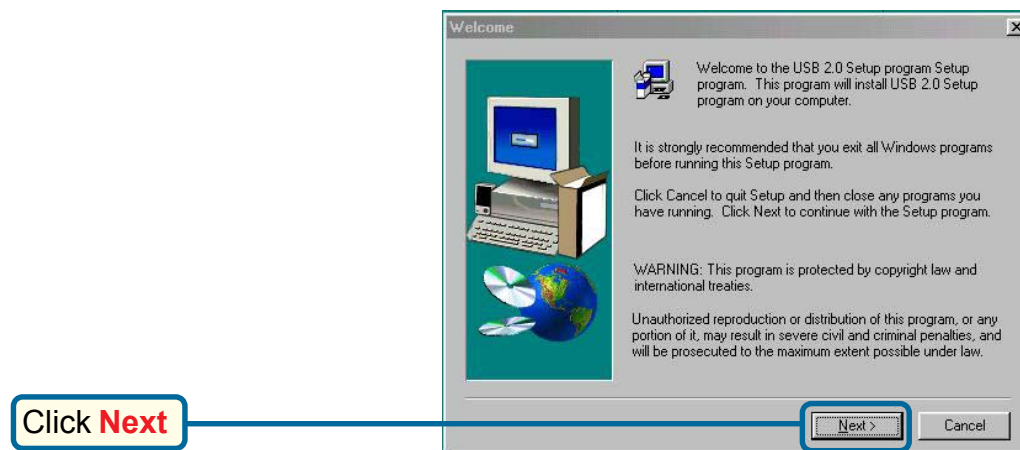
Welcome

Welcome to the USB 2.0 Setup program Setup program. This program will install USB 2.0 Setup program on your computer.

It is strongly recommended that you exit all Windows programs before running this Setup program.

Click Cancel to quit Setup and then close any programs you have running. Click Next to continue with the Setup program.

WARNING: This program is protected by copyright law and international treaties.

Unauthorized reproduction or distribution of this program, or any portion of it, may result in severe civil and criminal penalties, and will be prosecuted to the maximum extent possible under law.

Next >

Cancel

Click Next